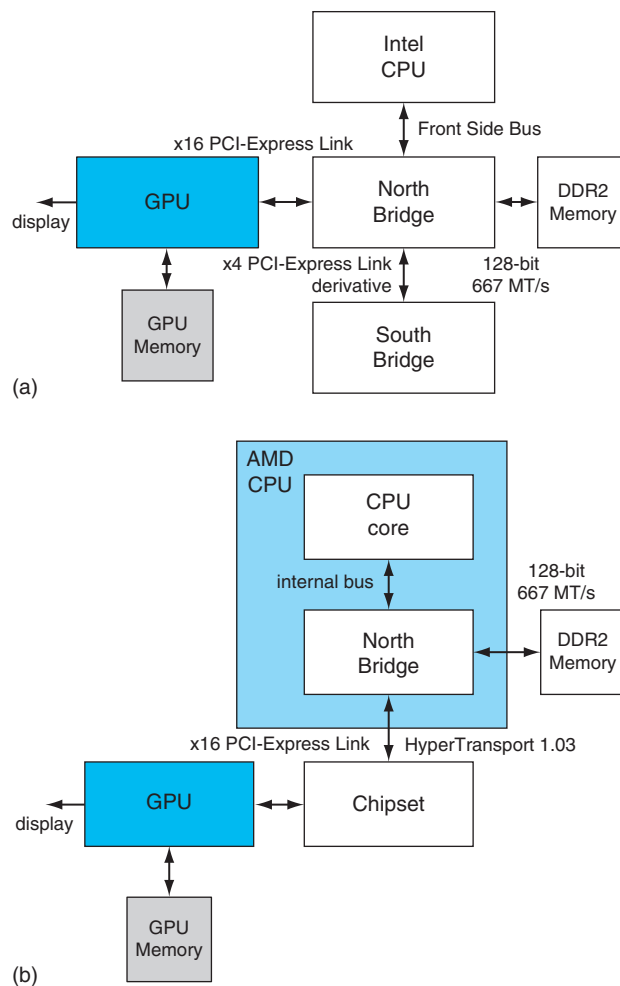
Intel CPU

Front Side Bus

x16 PCI-Express Link

GPU

display

North Bridge

DDR2 Memory

x4 PCI-Express Link derivative

128-bit 667 MT/s

GPU Memory

South Bridge

(a)

AMD CPU

CPU core

internal bus

128-bit 667 MT/s

North Bridge

DDR2 Memory

x16 PCI-Express Link

HyperTransport 1.03

GPU

display

Chipset

GPU Memory

(b)